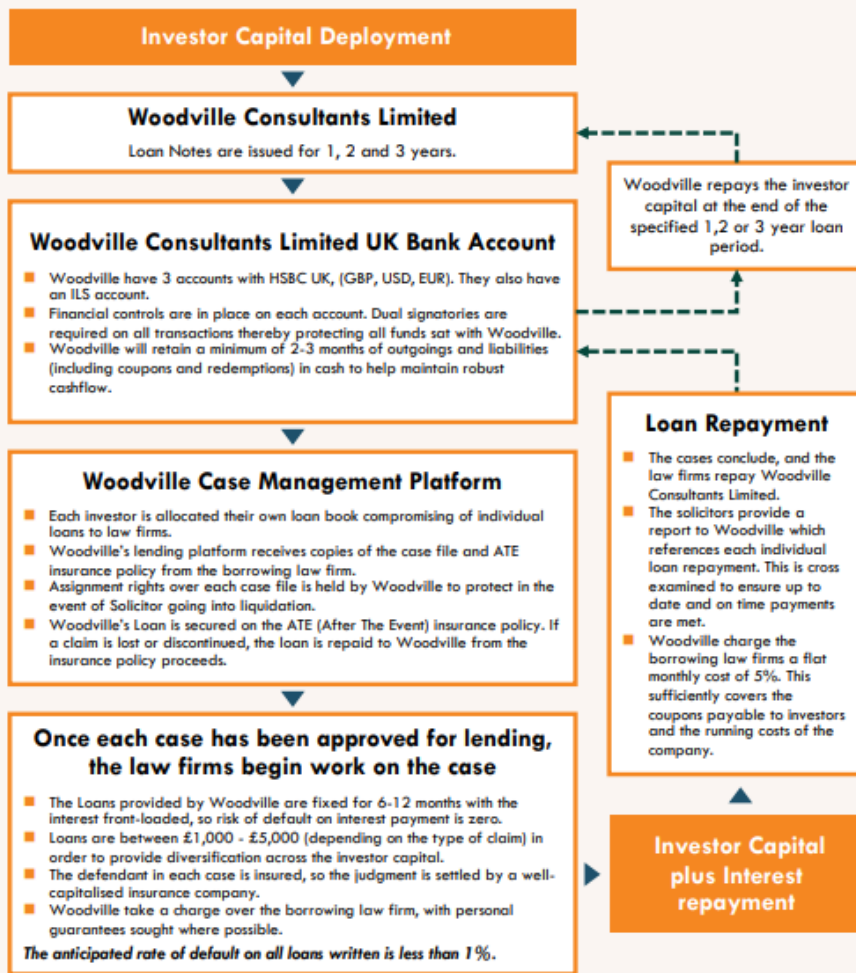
Investor Capital Deployment

Woodville Consultants Limited

Loan Notes are issued for 1, 2 and 3 years.

Woodville repays the investor capital at the end of the specified 1,2 or 3 year loan period.

Woodville Consultants Limited UK Bank Account

- Woodville have 3 accounts with HSBC UK, (GBP, USD, EUR). They also have an ILS account.
- Financial controls are in place on each account. Dual signatories are required on all transactions thereby protecting all funds sat with Woodville.
- Woodville will retain a minimum of 2-3 months of outgoings and liabilities (including coupons and redemptions) in cash to help maintain robust cashflow.

Loan Repayment

- The cases conclude, and the law firms repay Woodville Consultants Limited.
- The solicitors provide a report to Woodville which references each individual loan repayment. This is cross examined to ensure up to date and on time payments are met.
- Woodville charge the borrowing law firms a flat monthly cost of 5%. This sufficiently covers the coupons payable to investors and the running costs of the company.

Woodville Case Management Platform

- Each investor is allocated their own loan book compromising of individual loans to law firms.
- Woodville's lending platform receives copies of the case file and ATE insurance policy from the borrowing law firm.
- Assignment rights over each case file is held by Woodville to protect in the event of Solicitor going into liquidation.
- Woodville's Loan is secured on the ATE (After The Event) insurance policy. If a claim is lost or discontinued, the loan is repaid to Woodville from the insurance policy proceeds.

Once each case has been approved for lending, the law firms begin work on the case

- The Loans provided by Woodville are fixed for 6-12 months with the interest front-loaded, so risk of default on interest payment is zero.
- Loans are between £1,000 - £5,000 (depending on the type of claim) in order to provide diversification across the investor capital.
- The defendant in each case is insured, so the judgment is settled by a well-capitalised insurance company.
- Woodville take a charge over the borrowing law firm, with personal guarantees sought where possible.

The anticipated rate of default on all loans written is less than 1%.

Investor Capital plus Interest repayment